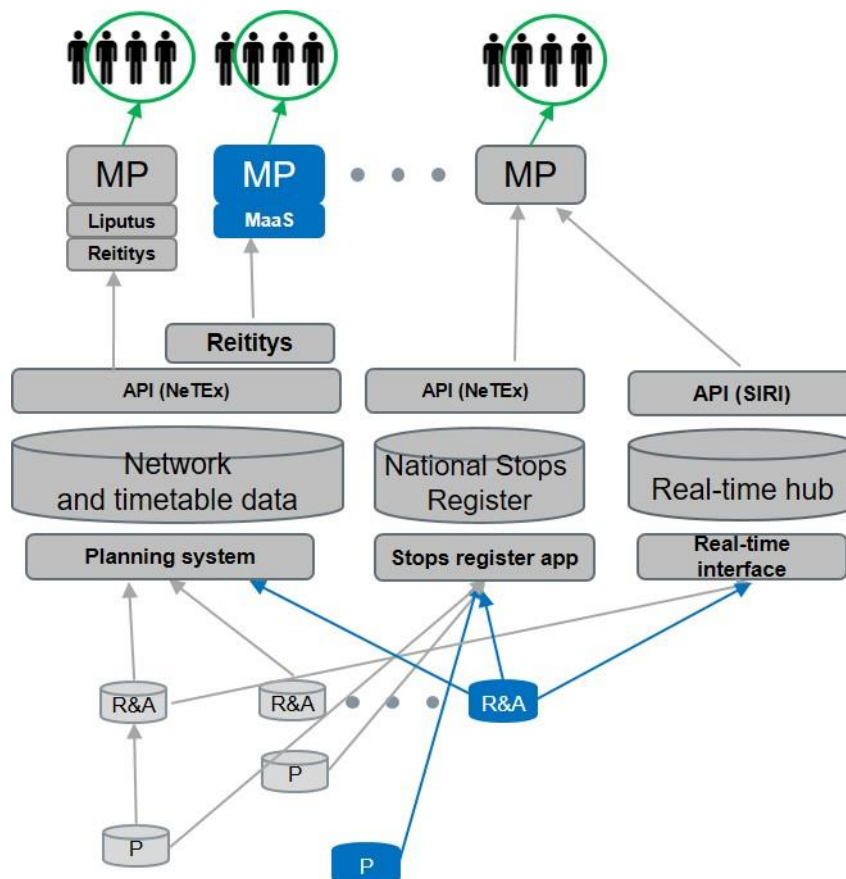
MP
Liputus
Reititys

MP
MaaS

MP

Reititys

API (NeTEx)

API (NeTEx)

API (SIRI)

Network and timetable data

National Stops Register

Real-time hub

Planning system

Stops register app

Real-time interface

R&A

R&A

R&A

P

P

P